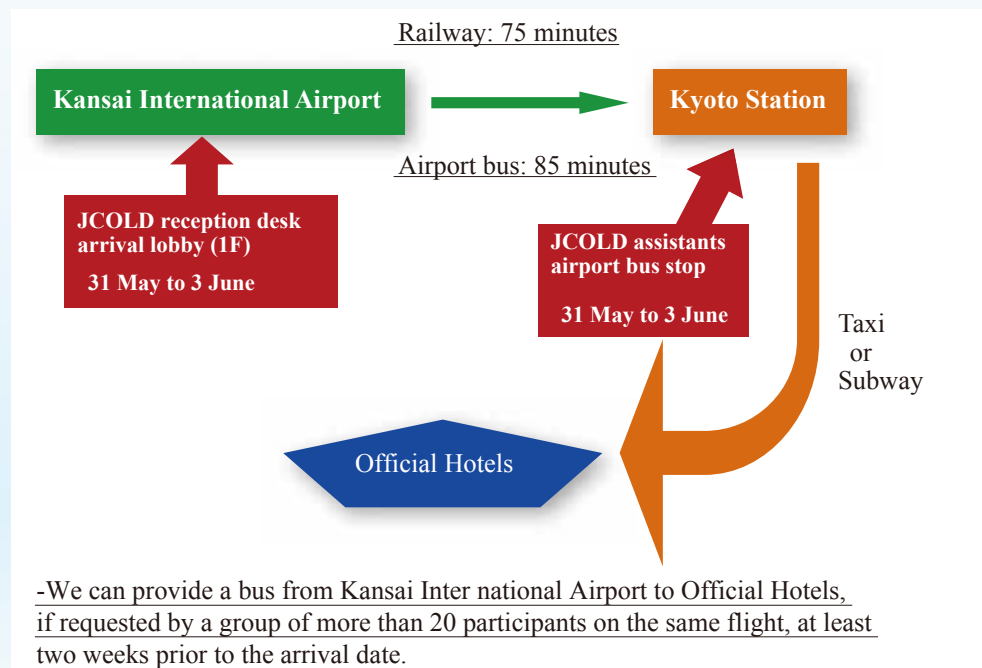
Railway: 75 minutes

Kansai International Airport

Kyoto Station

Airport bus: 85 minutes

JCOLD reception desk arrival lobby (1F)

31 May to 3 June

JCOLD assistants airport bus stop

31 May to 3 June

Taxi or Subway

Official Hotels

-We can provide a bus from Kansai Inter national Airport to Official Hotels, if requested by a group of more than 20 participants on the same flight, at least two weeks prior to the arrival date.